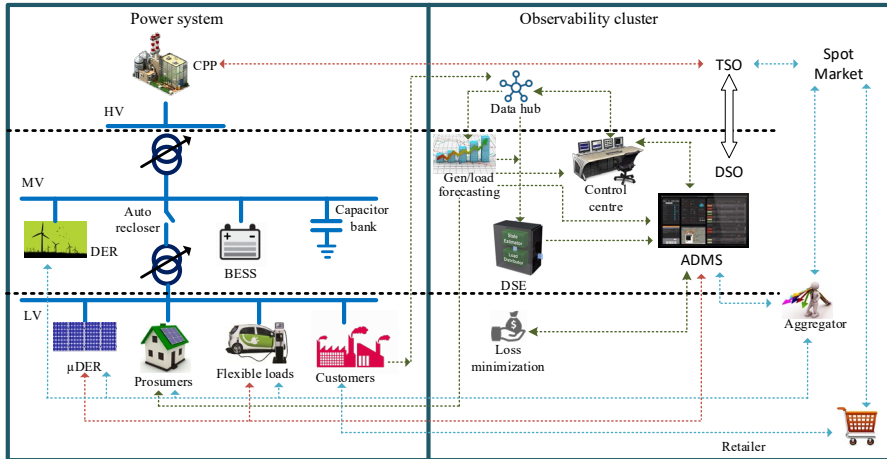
Power system

Observability cluster

CPP

TSO

Spot Market

Data hub

HV

Gen/load forecasting

Control centre

DSO

MV

Auto recloser

Capacitor bank

DER

BESS

DSE

ADMS

LV

Aggregator

Loss minimization

µDER

Prosumers

Flexible loads

Customers

Retailer